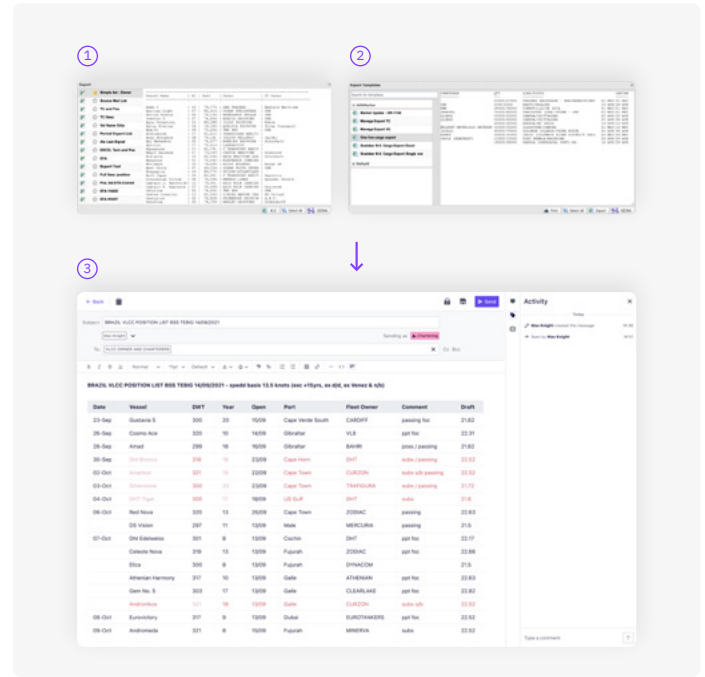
1

2

3

Export

Export Templates

← Back

Send

Activity

Subject: BRAZIL VLCC POSITION LIST BSS TEBIG 14/09/2021

Max Knight

Sending as Chartering

To: VLCC OWNER AND CHARTERERS

Cc Bcc

Today

Max Knight created the message

Sent by Max Knight

BRAZIL VLCC POSITION LIST BSS TEBIG 14/09/2021 - speed basis 13.5 knots (exc +15yrs, ex d/d, ex Venez & n/b)

| Date | Vessel | DWT | Year | Open | Port | Fleet Owner | Comment | Draft |
|---|---|---|---|---|---|---|---|---|
| 23-Sep | Gustavia S | 300 | 20 | 10/09 | Cape Verde South | CARDIFF | passing fcc | 21.62 |
| 26-Sep | Cosmo Ace | 320 | 10 | 14/09 | Gibraltar | VLS | ppt fcc | 22.31 |
| 29-Sep | Amad | 299 | 18 | 16/09 | Gibraltar | BAHRI | poss / passing | 21.62 |
| 30-Sep | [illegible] | 318 | 15 | 22/09 | Cape Horn | DHT | subs / passing | 22.52 |
| 02-Oct | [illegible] | 321 | 15 | 22/09 | Cape Town | CURZON | subs o/b passing | 22.52 |
| | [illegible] | 300 | 23 | 22/09 | Cape Town | TRAFIGURA | subs o/b passing | 21.72 |
| 04-Oct | DHT Tiger | 320 | 17 | 19/09 | US Gulf | DHT | subs | 21.6 |
| 06-Oct | Red Nova | 320 | 13 | 26/09 | Cape Town | ZODIAC | passing | 22.63 |
| | DS Vision | 297 | 11 | 13/09 | Male | MERCURIA | passing | 21.5 |
| 07-Oct | DNI Edelweiss | 301 | 8 | 13/09 | Cochin | DHT | ppt fcc | 22.17 |
| | Celeste Nova | 319 | 13 | 13/09 | Fujairah | ZODIAC | ppt fcc | 22.66 |
| | Eliza | 300 | 8 | 13/09 | Fujairah | DYNACOM | | 21.5 |
| | Athenian Harmony | 317 | 10 | 13/09 | Galle | ATHENIAN | ppt fcc | 22.63 |
| | Gem No. 5 | 303 | 17 | 13/09 | Galle | CLEARLAKE | ppt fcc | 22.82 |
| | Andromica | 321 | 18 | 13/09 | Galle | CURZON | subs o/b | 22.52 |
| 08-Oct | Eurovictory | 317 | 9 | 13/09 | Dubai | EUROTANKERS | ppt fcc | 22.52 |
| 09-Oct | Andromeda | 321 | 8 | 15/09 | Fujairah | MINERVA | subs | 22.52 |

Type a comment